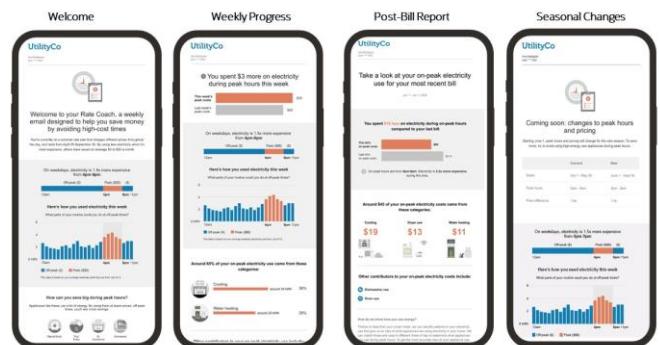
Welcome

UtilityCo

Welcome to your Rate Coach, a weekly email designed to help you save money by avoiding high-cost times

On weekdays, electricity is 1.5x more expensive from 4pm-9pm

Off-peak ($) Peak ($$)

Here's how you used electricity this week

How can you save big during peak hours?

Weekly Progress

UtilityCo

You spent $3 more on electricity during peak hours this week

On weekdays, electricity is 1.5x more expensive from 4pm-9pm

Off-peak ($) Peak ($$)

Here's how you used electricity this week

Around 64% of your on-peak electricity use came from these categories

Cooling

Water heating

Post-Bill Report

UtilityCo

Take a look at your on-peak electricity use for your most recent bill

Around 64% of your on-peak electricity costs came from these categories:

Cooling $19

Always on $13

Water heating $11

Other contributors to your on-peak electricity costs include:

Seasonal Changes

UtilityCo

Coming soon: changes to peak hours and pricing

Off-peak ($) Peak ($$)

Here's how you used electricity this week